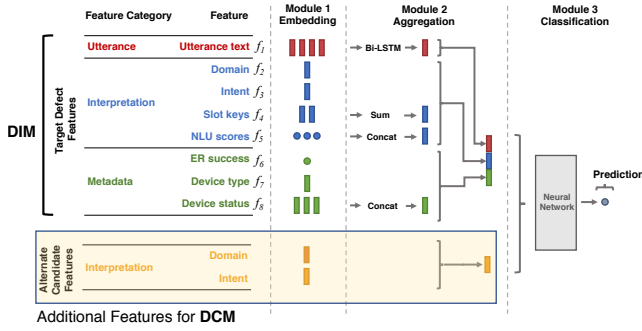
Feature Category
Feature
Module 1 Embedding
Module 2 Aggregation
Module 3 Classification

DIM
Target Defect Features

Utterance
Utterance text $f_1$
Bi-LSTM

Interpretation
Domain $f_2$
Intent $f_3$
Slot keys $f_4$
Sum
NLU scores $f_5$
Concat

Metadata
ER success $f_6$
Device type $f_7$
Device status $f_8$
Concat

Neural Network
Prediction

Alternate Candidate Features
Interpretation
Domain
Intent

Additional Features for DCM